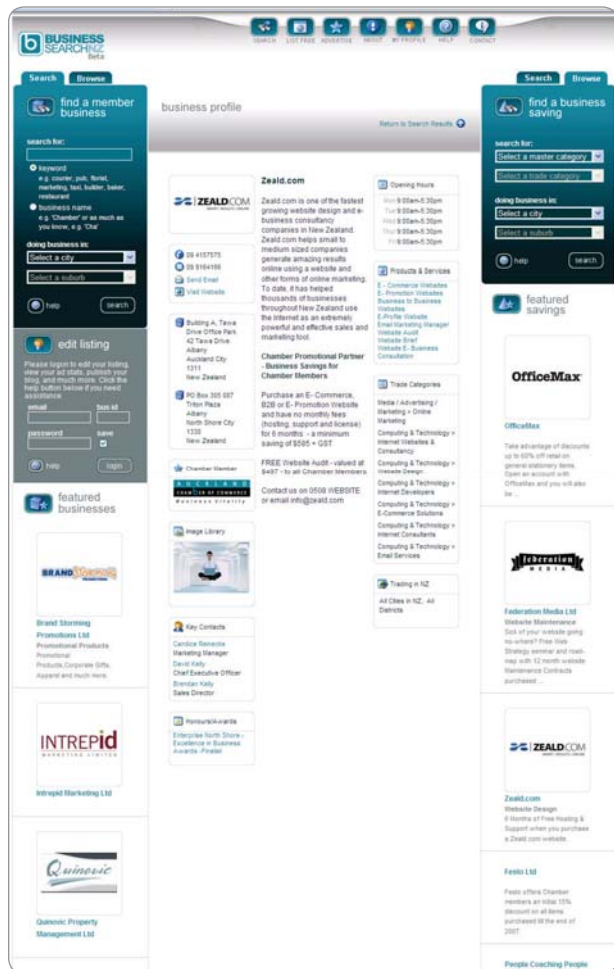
BUSINESS SEARCH NZ beta

SEARCH LIST FREE ADVERTISE ABOUT MY PROFILE HELP CONTACT

Search Browse

find a member business

search for:

keyword
e.g. courier, pub, florist, marketing, taxi, builder, baker, restaurant

business name
e.g. 'Chamber' or as much as you know, e.g. 'Cha'

doing business in:
Select a city
Select a suburb

help search

edit listing

Please login to edit your listing, view your ad stats, publish your blog, and much more. Click the help button below if you need assistance.

email bus id
password save

help login

featured businesses

BRANDSTORMING PROMOTIONS

Brand Storming Promotions Ltd
Promotional Products
Promotional Products,Corporate Gifts, Apparel and much more.

INTREPID MARKETING LIMITED

Intrepid Marketing Ltd

Quinovic

Quinovic Property Management Ltd

business profile

Return to Search Results

ZEALD.COM

Zeald.com

Zeald.com is one of the fastest growing website design and e-business consultancy companies in New Zealand. Zeald.com helps small to medium sized companies generate amazing results online using a website and other forms of online marketing. To date, it has helped thousands of businesses throughout New Zealand use the Internet as an extremely powerful and effective sales and marketing tool.

Chamber Promotional Partner - Business Savings for Chamber Members

Purchase an E- Commerce, B2B or E- Promotion website and have no monthly fees (hosting, support and license) for 6 months - a minimum saving of $595 + GST

FREE Website Audit - valued at $497 - to all Chamber Members

Contact us on 0508 WEBSITE or email info@zeald.com

09 4157575
09 9164166
Send Email
Visit Website

Building A, Tawa Drive Office Park
42 Tawa Drive
Albany
Auckland City
1311
New Zealand

PO Box 305 087
Triton Plaza
Albany
North Shore City
1330
New Zealand

Chamber Member
AUCKLAND CHAMBER OF COMMERCE Business Vitality

Image Library

Key Contacts
Candice Reinecke
Marketing Manager
David Kelly
Chief Executive Officer
Brendan Kelly
Sales Director

Honours/Awards
Enterprise North Shore - Excellence in Business Awards -Finalist

Opening Hours
Mon 9:00am-5:30pm
Tue 9:00am-5:30pm
Wed 9:00am-5:30pm
Thu 9:00am-5:30pm
Fri 9:00am-5:30pm

Products & Services
E - Commerce Websites
E - Promotion Websites
Business to Business Websites
E-Profile Website
Email Marketing Manager
Website Audit
Website Brief
Website E - Business Consultation

Trade Categories
Media / Advertising / Marketing > Online Marketing
Computing & Technology > Internet Websites & Consultancy
Computing & Technology > Website Design
Computing & Technology > Internet Developers
Computing & Technology > E-Commerce Solutions
Computing & Technology > Internet Consultants
Computing & Technology > Email Services

Trading in NZ
All Cities in NZ, All Districts

Search Browse

find a business saving

search for:
Select a master category
Select a trade category

doing business in:
Select a city
Select a suburb

help search

featured savings

OfficeMax

OfficeMax
Take advantage of discounts up to 60% off retail on general stationery items. Open an account with OfficeMax and you will also be ...

federation MEDIA

Federation Media Ltd
Website Maintenance
Sick of your website going no-where? Free Web Strategy seminar and road-map with 12 month website Maintenance Contracts purchased ...

ZEALD.COM

Zeald.com
Website Design
6 Months of Free Hosting & Support when you purchase a Zeald.com website.

Festo Ltd
Festo offers Chamber members an initial 15% discount on all items purchased til the end of 2007.

People Coaching People